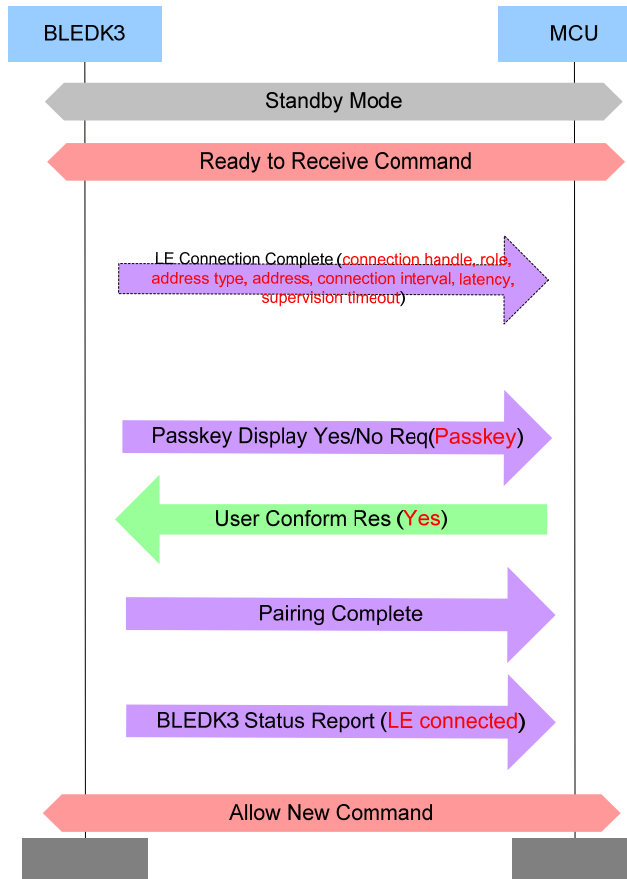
BLEDK3

MCU

Standby Mode

Ready to Receive Command

LE Connection Complete (connection handle, role, address type, address, connection interval, latency, supervision timeout)

Passkey Display Yes/No Req(Passkey)

User Conform Res (Yes)

Pairing Complete

BLEDK3 Status Report (LE connected)

Allow New Command